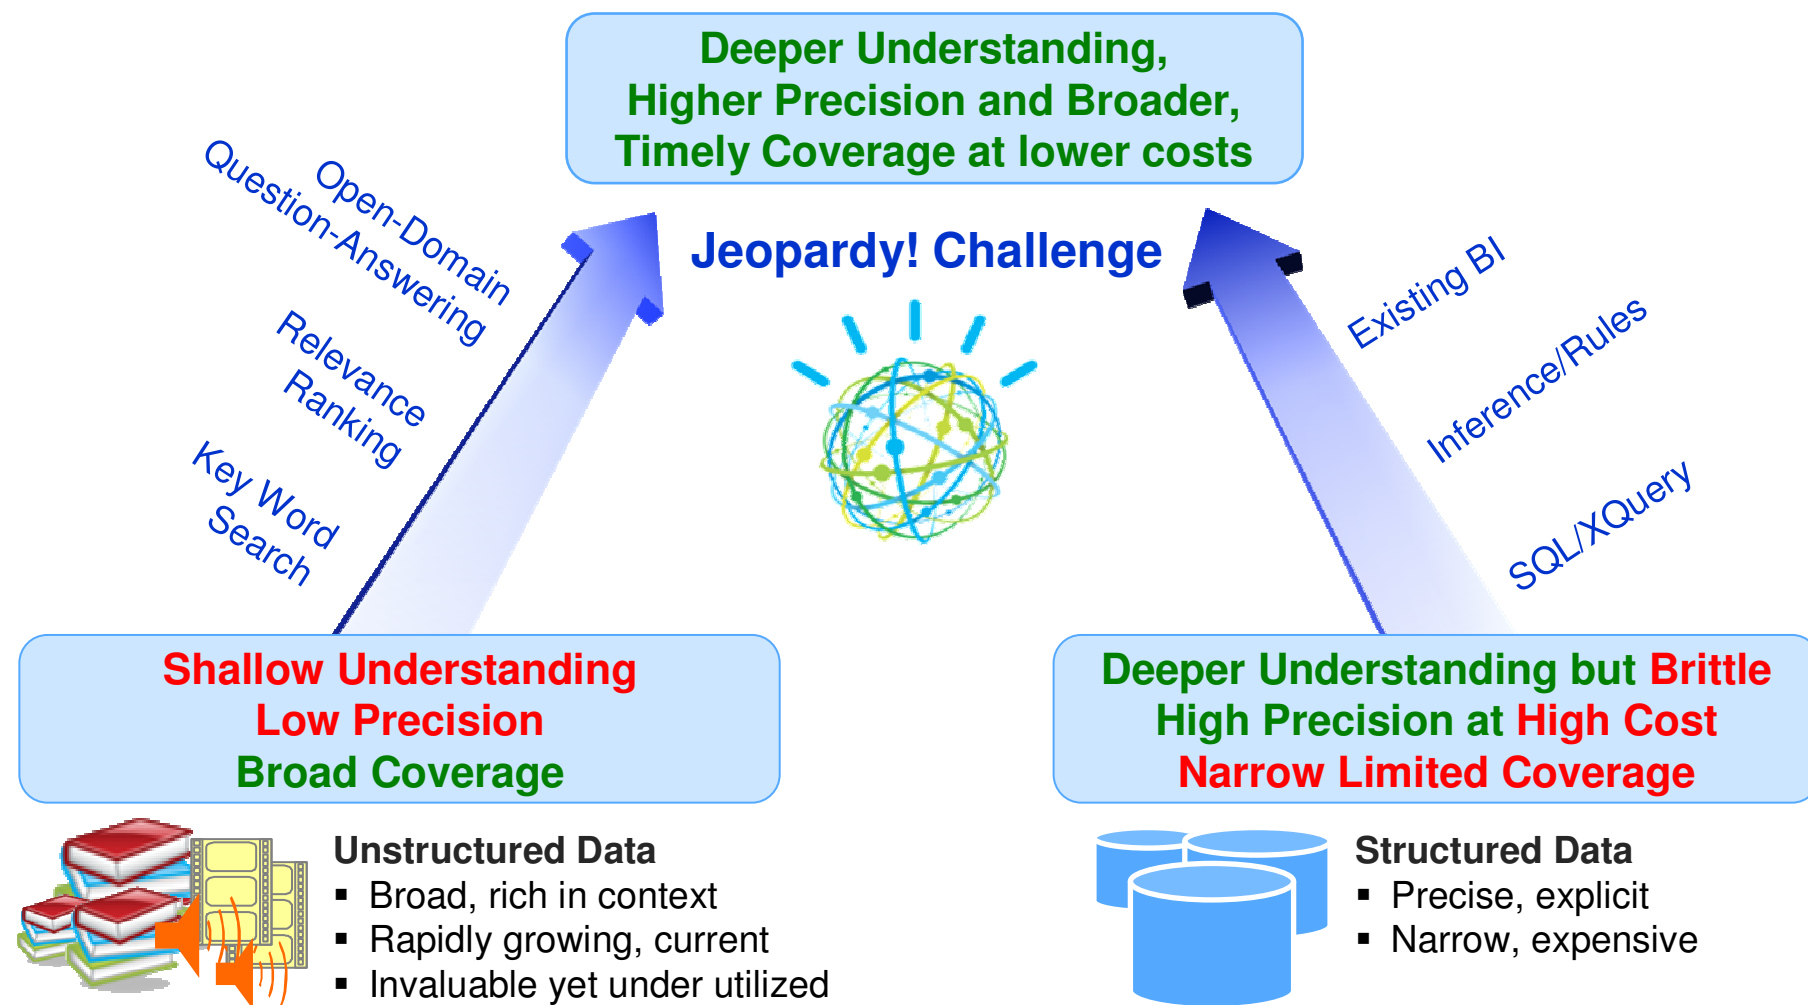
Deeper Understanding,
Higher Precision and Broader,
Timely Coverage at lower costs

Jeopardy! Challenge

Open-Domain
Question-Answering

Relevance
Ranking

Key Word
Search

Existing BI

Inference/Rules

SQL/XQuery

Shallow Understanding
Low Precision
Broad Coverage

Deeper Understanding but Brittle
High Precision at High Cost
Narrow Limited Coverage

Unstructured Data
▪ Broad, rich in context
▪ Rapidly growing, current
▪ Invaluable yet under utilized

Structured Data
▪ Precise, explicit
▪ Narrow, expensive